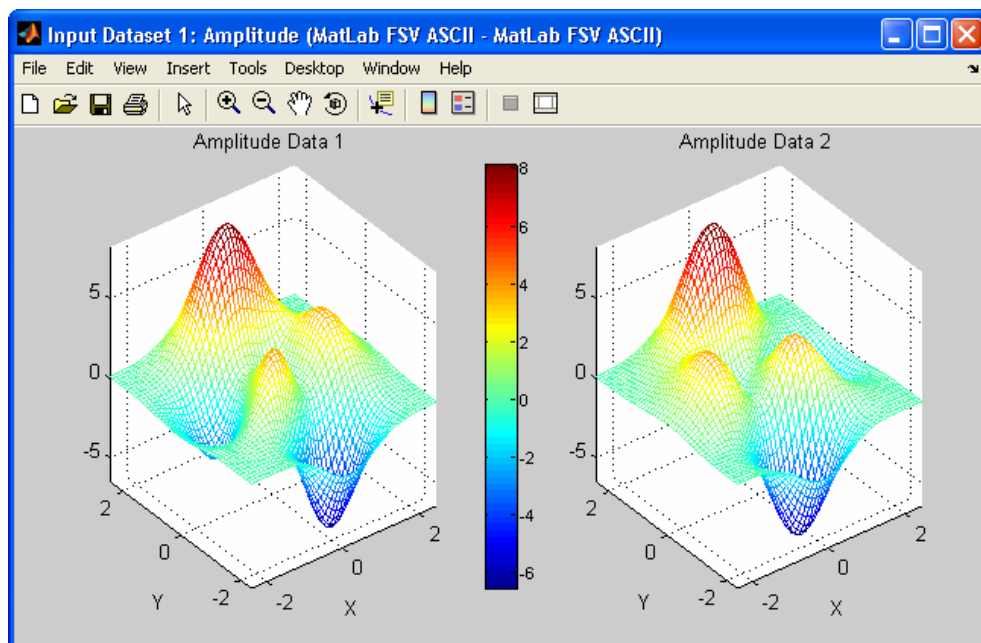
Input Dataset 1: Amplitude (MatLab FSV ASCII - MatLab FSV ASCII)

File Edit View Insert Tools Desktop Window Help

Amplitude Data 1

5
0
-5
2
0
Y
-2
-2
0
2
X

8
6
4
2
0
-2
-4
-6

Amplitude Data 2

5
0
-5
2
0
Y
-2
-2
0
2
X